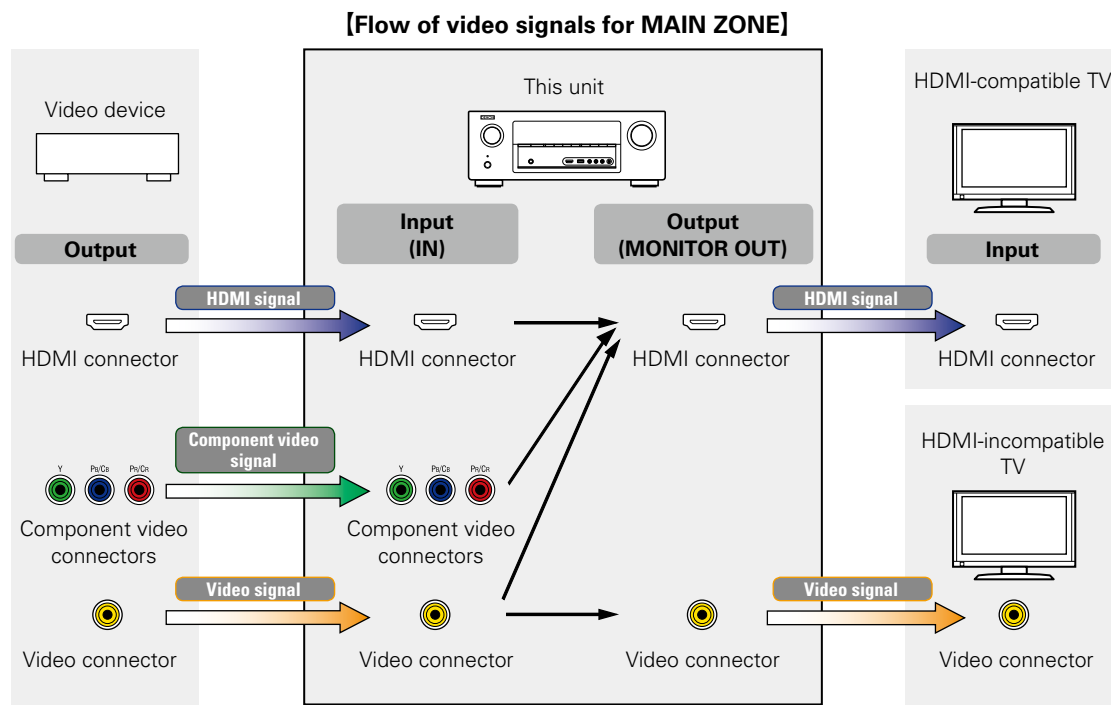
[Flow of video signals for MAIN ZONE]

Video device

Output

HDMI signal

HDMI connector

Component video signal

Y $P_B/C_B$ $P_R/C_R$

Component video connectors

Video signal

Video connector

This unit

Input (IN)

HDMI connector

Y $P_B/C_B$ $P_R/C_R$

Component video connectors

Video connector

Output (MONITOR OUT)

HDMI connector

Video connector

HDMI-compatible TV

Input

HDMI signal

HDMI connector

HDMI-incompatible TV

Video signal

Video connector